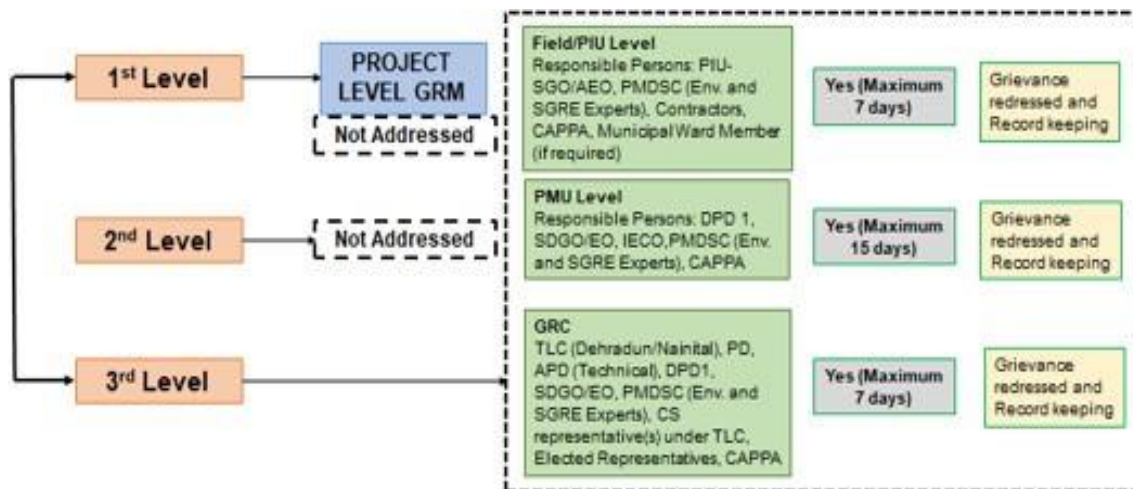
1st Level

PROJECT LEVEL GRM

Not Addressed

Field/PIU Level
Responsible Persons: PIU-SGO/AEO, PMDSC (Env. and SGRE Experts), Contractors, CAPPA, Municipal Ward Member (if required)

Yes (Maximum 7 days)

Grievance redressed and Record keeping

2nd Level

Not Addressed

PMU Level
Responsible Persons: DPD 1, SDGO/EO, IECO,PMDSC (Env. and SGRE Experts), CAPPA

Yes (Maximum 15 days)

Grievance redressed and Record keeping

3rd Level

GRC
TLC (Dehradun/Nainital), PD, APD (Technical), DPD1, SDGO/EO, PMDSC (Env. and SGRE Experts), CS representative(s) under TLC, Elected Representatives, CAPPA

Yes (Maximum 7 days)

Grievance redressed and Record keeping